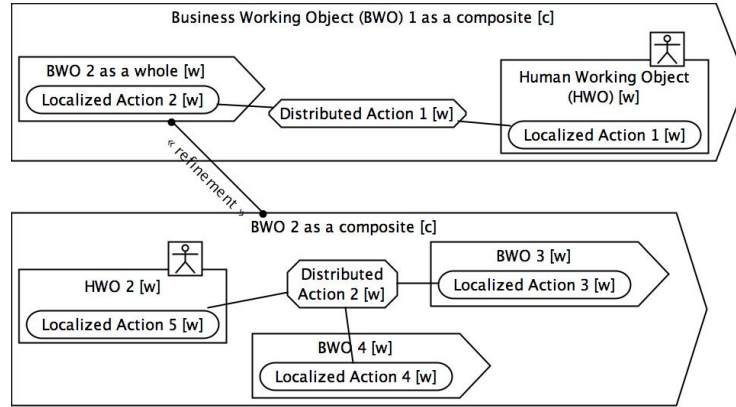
Business Working Object (BWO) 1 as a composite [c]

BWO 2 as a whole [w]

Localized Action 2 [w]

Distributed Action 1 [w]

Human Working Object (HWO) [w]

Localized Action 1 [w]

« refinement »

BWO 2 as a composite [c]

HWO 2 [w]

Localized Action 5 [w]

Distributed Action 2 [w]

BWO 3 [w]

Localized Action 3 [w]

BWO 4 [w]

Localized Action 4 [w]